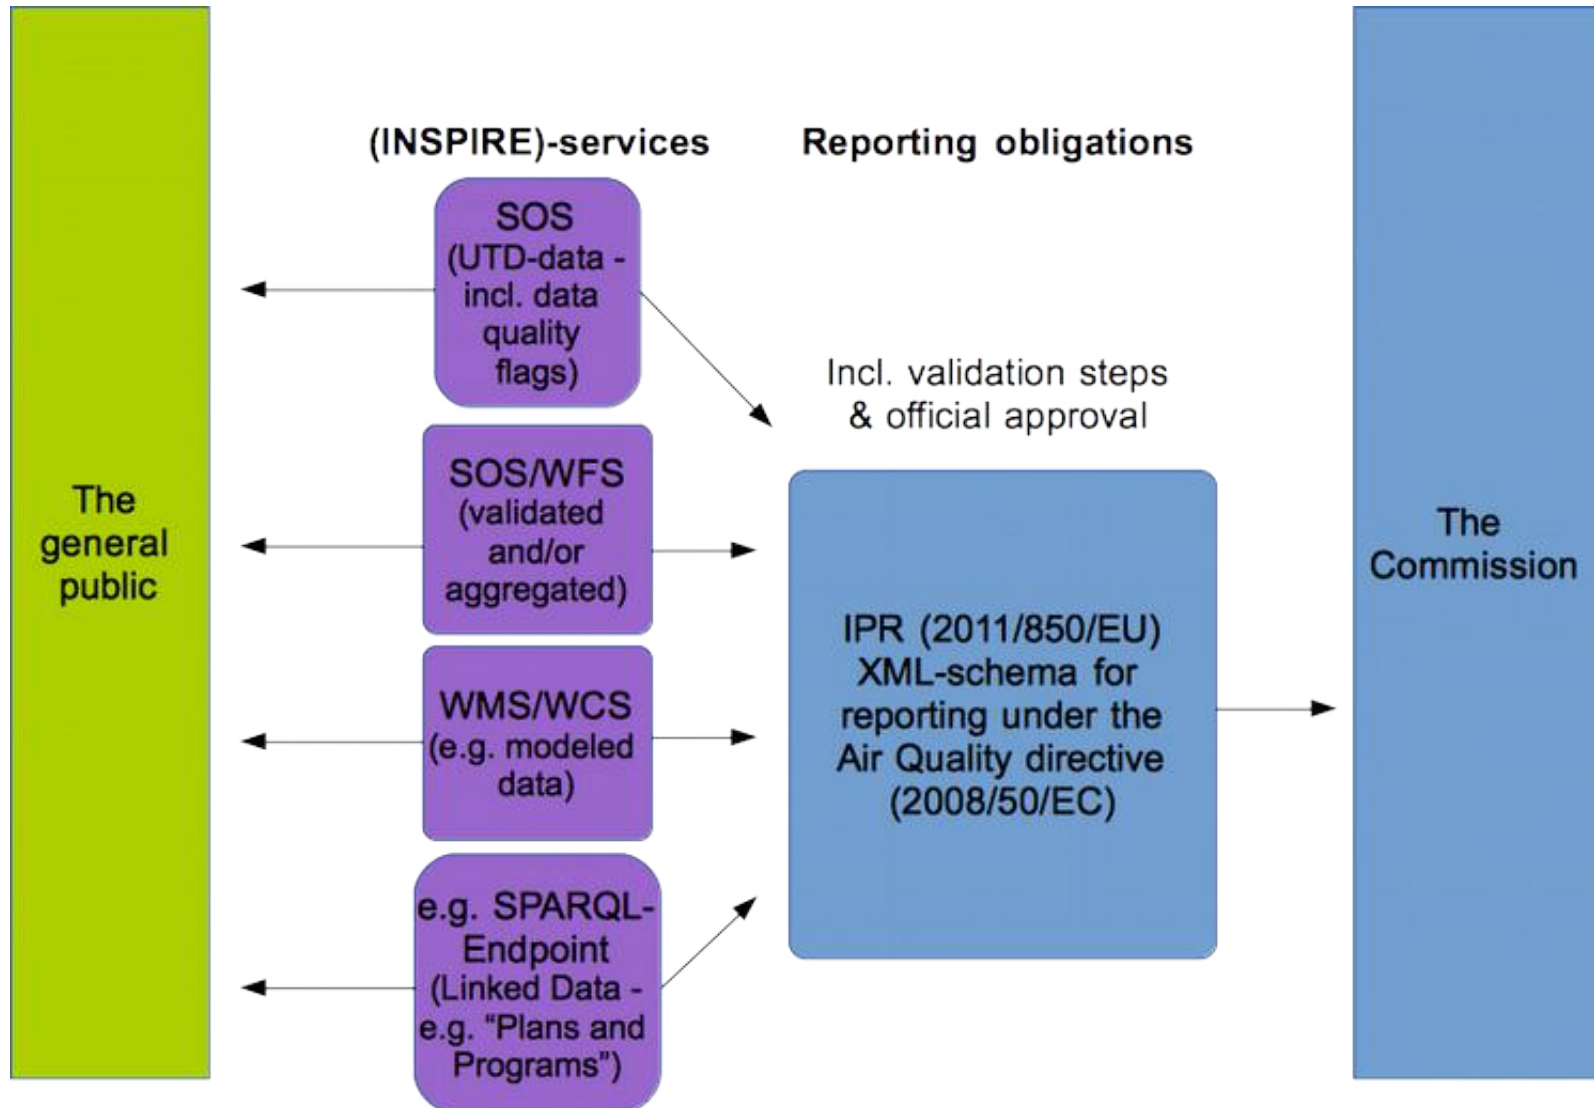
The general public

(INSPIRE)-services

Reporting obligations

SOS (UTD-data - incl. data quality flags)

Incl. validation steps & official approval

SOS/WFS (validated and/or aggregated)

WMS/WCS (e.g. modeled data)

e.g. SPARQL-Endpoint (Linked Data - e.g. "Plans and Programs")

IPR (2011/850/EU) XML-schema for reporting under the Air Quality directive (2008/50/EC)

The Commission